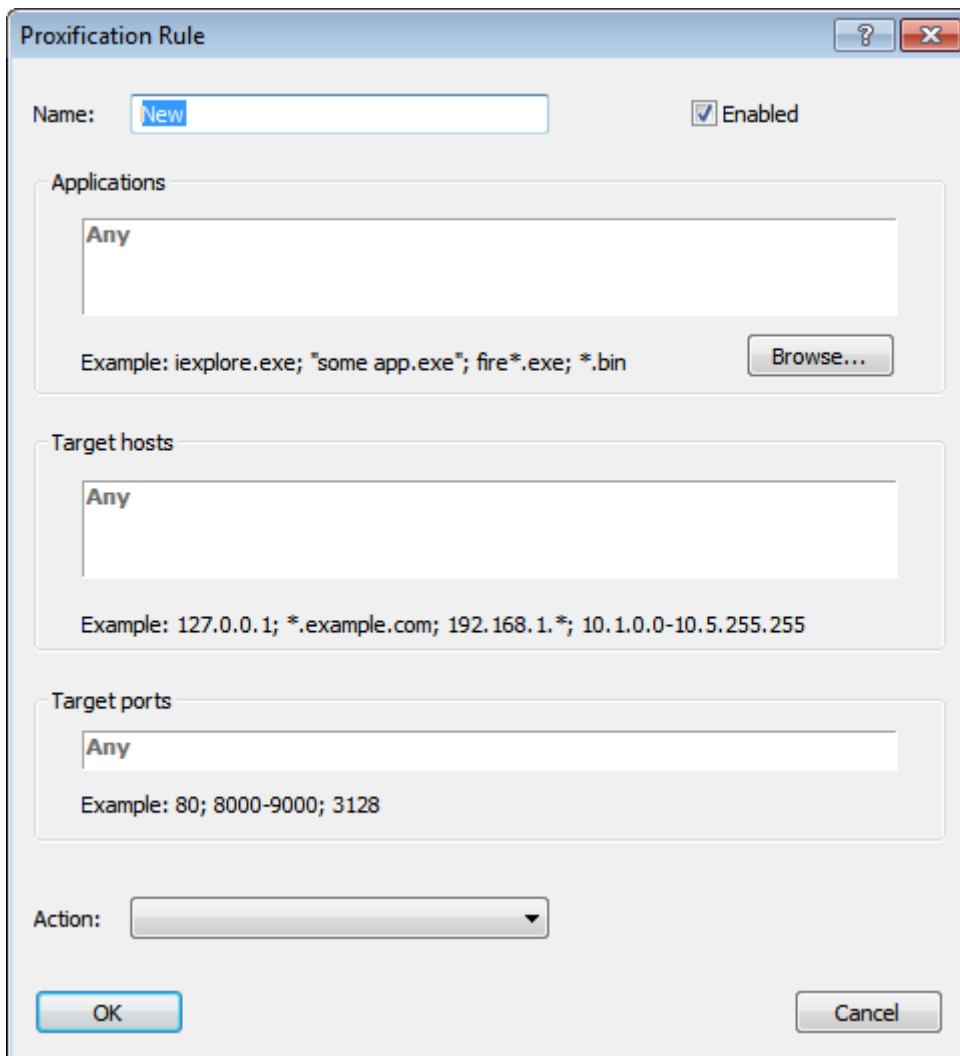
Proxification Rule

?

Name: New

Enabled

Applications

Any

Example: iexplore.exe; "some app.exe"; fire*.exe; *.bin

Browse...

Target hosts

Any

Example: 127.0.0.1; *.example.com; 192.168.1.*; 10.1.0.0-10.5.255.255

Target ports

Any

Example: 80; 8000-9000; 3128

Action:

OK

Cancel